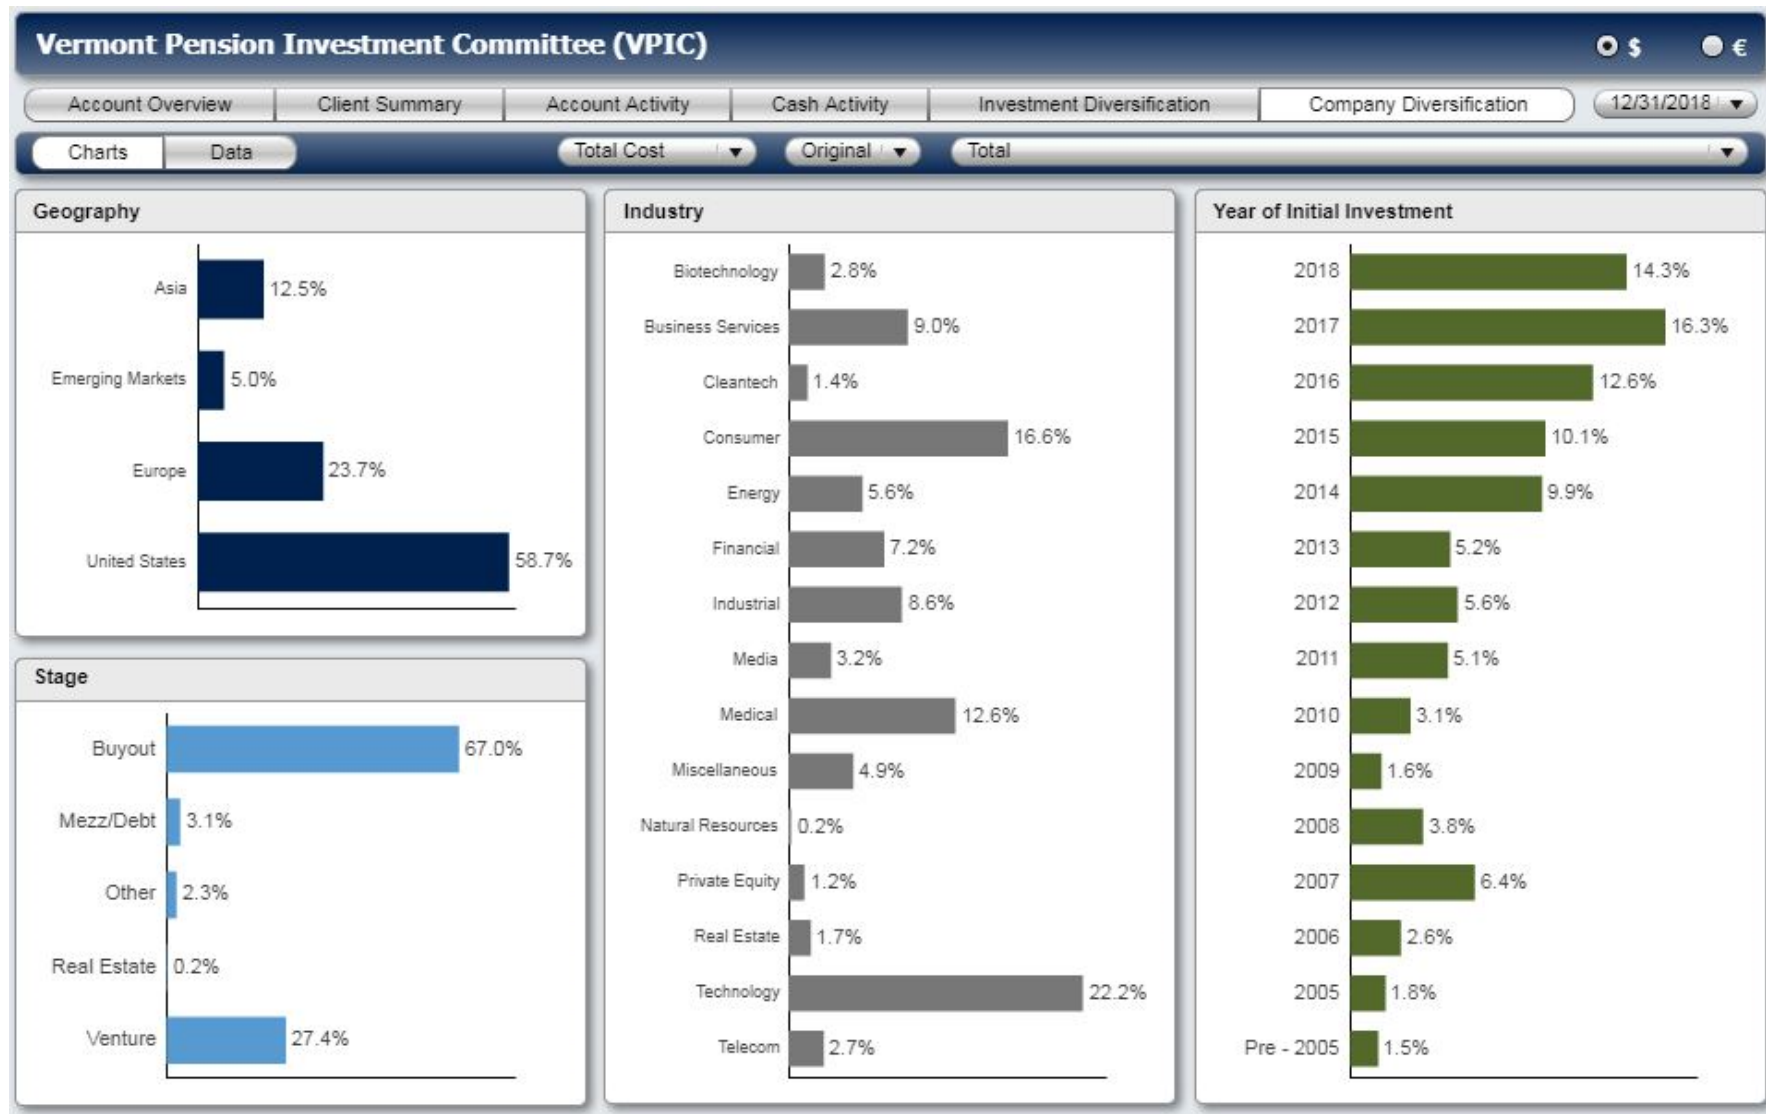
Vermont Pension Investment Committee (VPIC)

$ €

Account Overview | Client Summary | Account Activity | Cash Activity | Investment Diversification | Company Diversification | 12/31/2018

Charts | Data | Total Cost | Original | Total

Geography

Asia 12.5%
Emerging Markets 5.0%
Europe 23.7%
United States 58.7%

Stage

Buyout 67.0%
Mezz/Debt 3.1%
Other 2.3%
Real Estate 0.2%
Venture 27.4%

Industry

Biotechnology 2.8%
Business Services 9.0%
Cleantech 1.4%
Consumer 16.6%
Energy 5.6%
Financial 7.2%
Industrial 8.6%
Media 3.2%
Medical 12.6%
Miscellaneous 4.9%
Natural Resources 0.2%
Private Equity 1.2%
Real Estate 1.7%
Technology 22.2%
Telecom 2.7%

Year of Initial Investment

2018 14.3%
2017 16.3%
2016 12.6%
2015 10.1%
2014 9.9%
2013 5.2%
2012 5.6%
2011 5.1%
2010 3.1%
2009 1.6%
2008 3.8%
2007 6.4%
2006 2.6%
2005 1.8%
Pre - 2005 1.5%